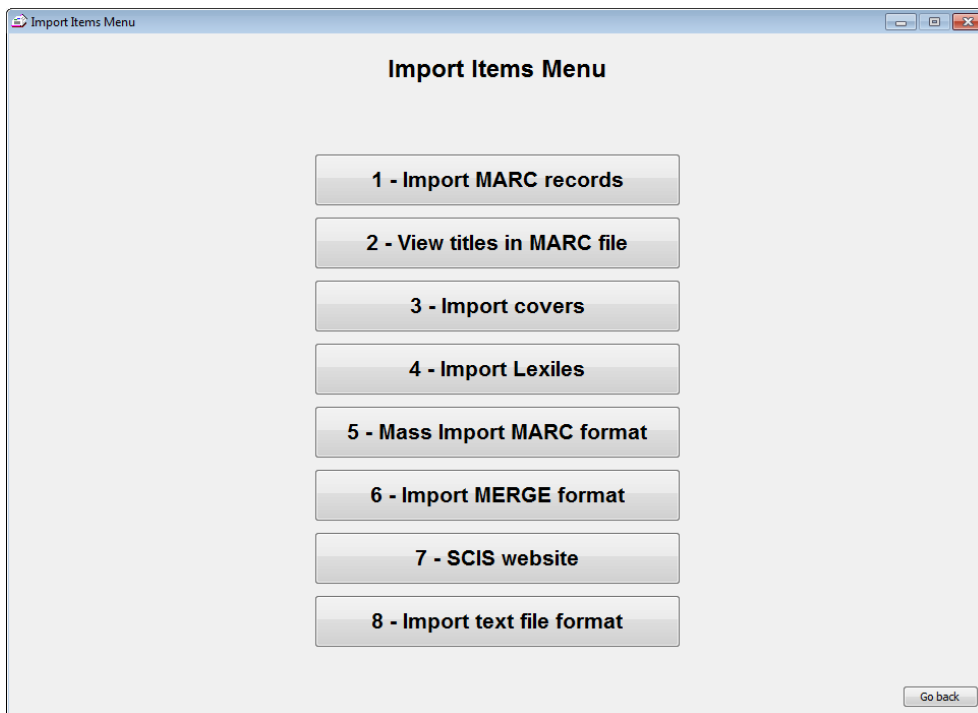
Import Items Menu

Import Items Menu

1 - Import MARC records

2 - View titles in MARC file

3 - Import covers

4 - Import Lexiles

5 - Mass Import MARC format

6 - Import MERGE format

7 - SCIS website

8 - Import text file format

Go back